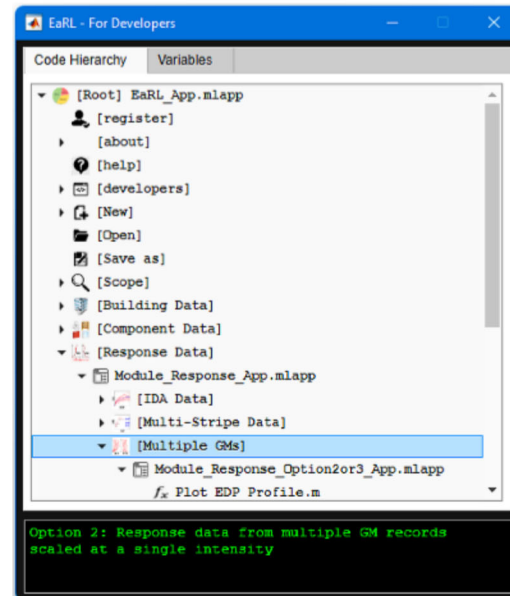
EaRL - For Developers

Code Hierarchy
Variables

[Root] EaRL_App.mlapp
[register]
[about]
[help]
[developers]
[New]
[Open]
[Save as]
[Scope]
[Building Data]
[Component Data]
[Response Data]
Module_Response_App.mlapp
[IDA Data]
[Multi-Stripe Data]
[Multiple GMs]
Module_Response_Option2or3_App.mlapp
$f_x$ Plot EDP Profile.m

Option 2: Response data from multiple GM records scaled at a single intensity